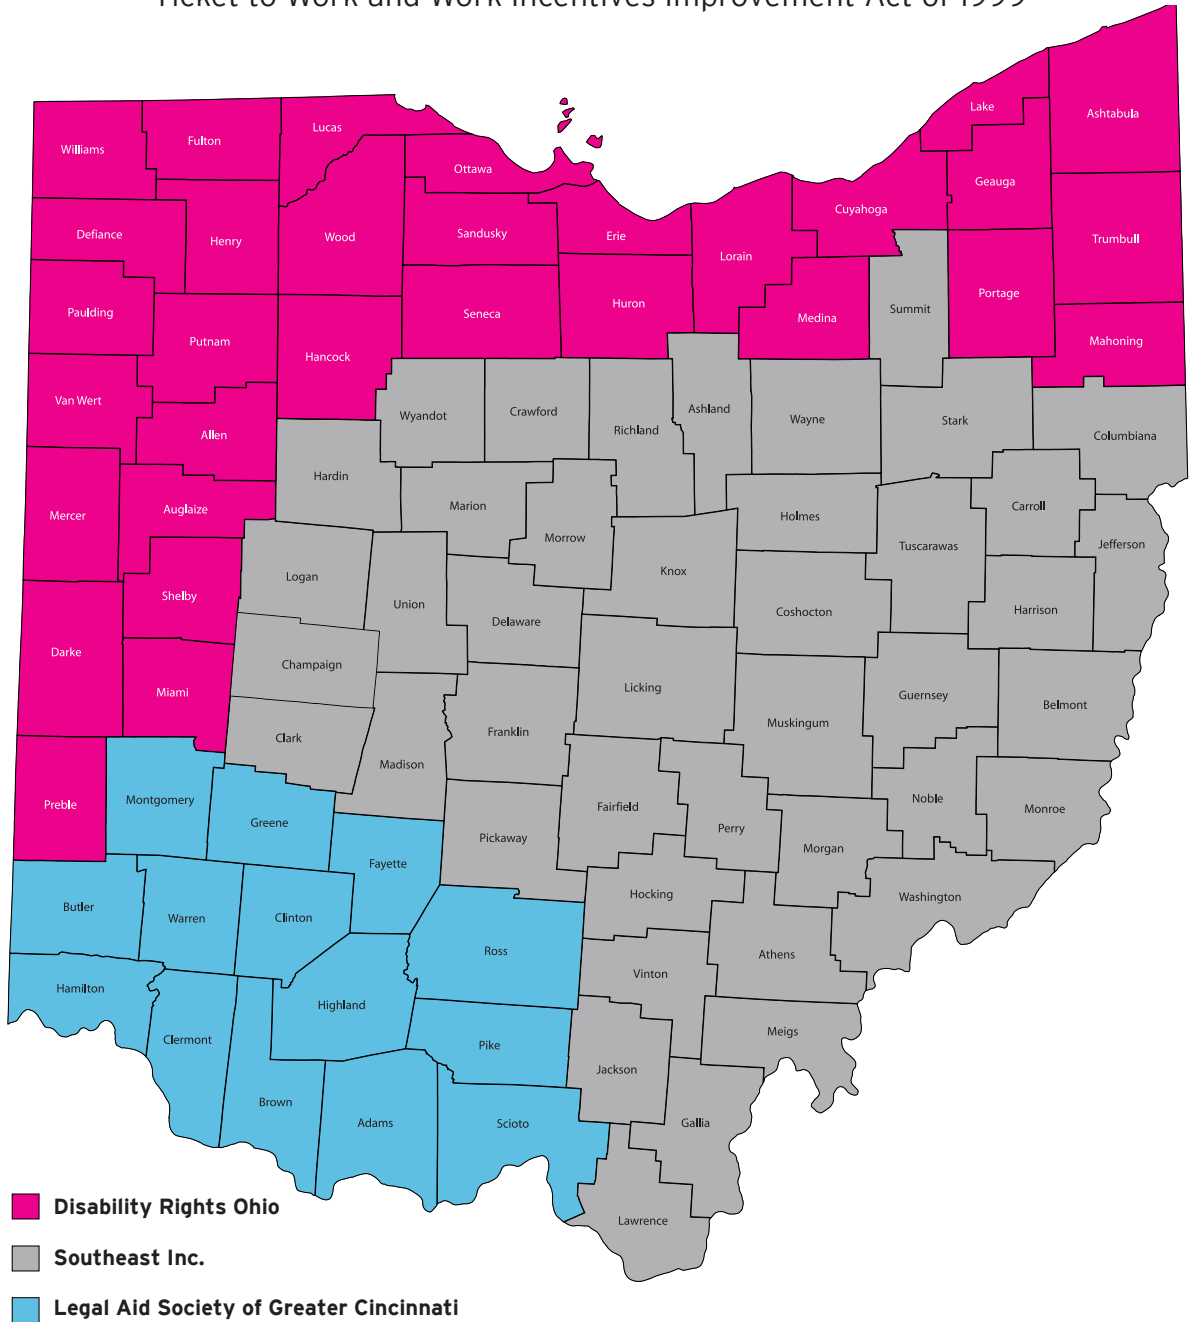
Ticket to Work and Work Incentives Improvement Act of 1999

Williams
Fulton
Lucas
Ottawa
Lake
Ashtabula
Defiance
Henry
Wood
Sandusky
Erie
Cuyahoga
Geauga
Trumbull
Lorain
Paulding
Putnam
Hancock
Seneca
Huron
Medina
Summit
Portage
Mahoning
Van Wert
Allen
Wyandot
Crawford
Richland
Ashland
Wayne
Stark
Columbiana
Hardin
Marion
Morrow
Holmes
Carroll
Mercer
Auglaize
Logan
Union
Delaware
Knox
Coshocton
Tuscarawas
Jefferson
Harrison
Shelby
Champaign
Darke
Miami
Licking
Guernsey
Belmont
Muskingum
Clark
Madison
Franklin
Preble
Montgomery
Greene
Fairfield
Perry
Noble
Monroe
Pickaway
Morgan
Fayette
Butler
Warren
Clinton
Hocking
Washington
Ross
Athens
Hamilton
Vinton
Highland
Clermont
Meigs
Pike
Jackson
Brown
Adams
Scioto
Gallia
Lawrence

Disability Rights Ohio
Southeast Inc.
Legal Aid Society of Greater Cincinnati